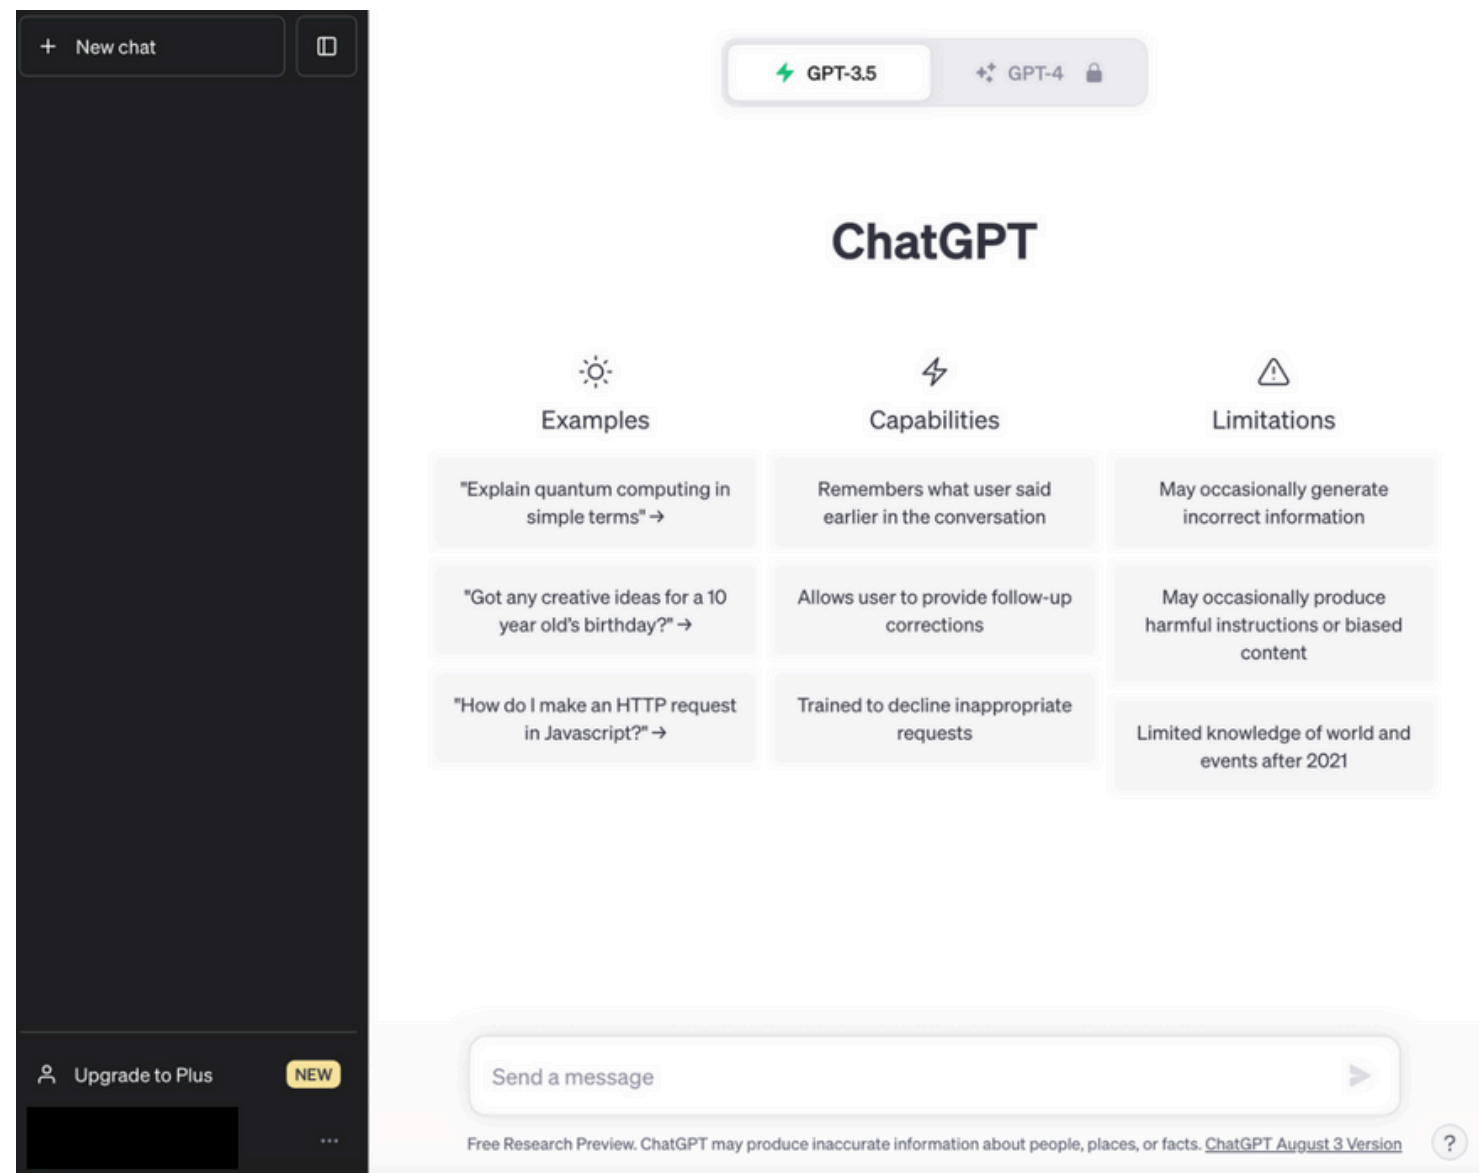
+ New chat

GPT-3.5

GPT-4

ChatGPT

Examples

Capabilities

Limitations

"Explain quantum computing in simple terms" →

Remembers what user said earlier in the conversation

May occasionally generate incorrect information

"Got any creative ideas for a 10 year old's birthday?" →

Allows user to provide follow-up corrections

May occasionally produce harmful instructions or biased content

"How do I make an HTTP request in Javascript?" →

Trained to decline inappropriate requests

Limited knowledge of world and events after 2021

Upgrade to Plus NEW

...

Send a message

Free Research Preview. ChatGPT may produce inaccurate information about people, places, or facts. ChatGPT August 3 Version

?